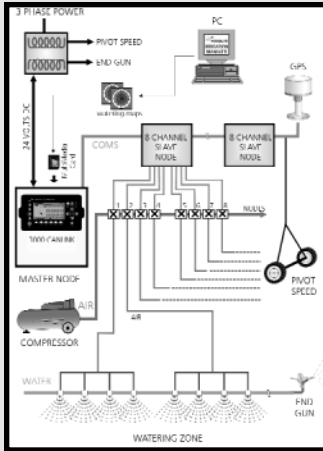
3 PHASE POWER

PIVOT SPEED

END GUN

PC

GPS

watering maps

24 V/2.75 DC

COMS

8 CHANNEL SLAVE NODE

8 CHANNEL SLAVE NODE

3000 CANLINK

MASTER NODE

1 2 3 4 5 6 7 8

NODES

PIVOT SPEED

AIR

AIR

COMPRESSOR

WATER

END GUN

WATERING ZONE